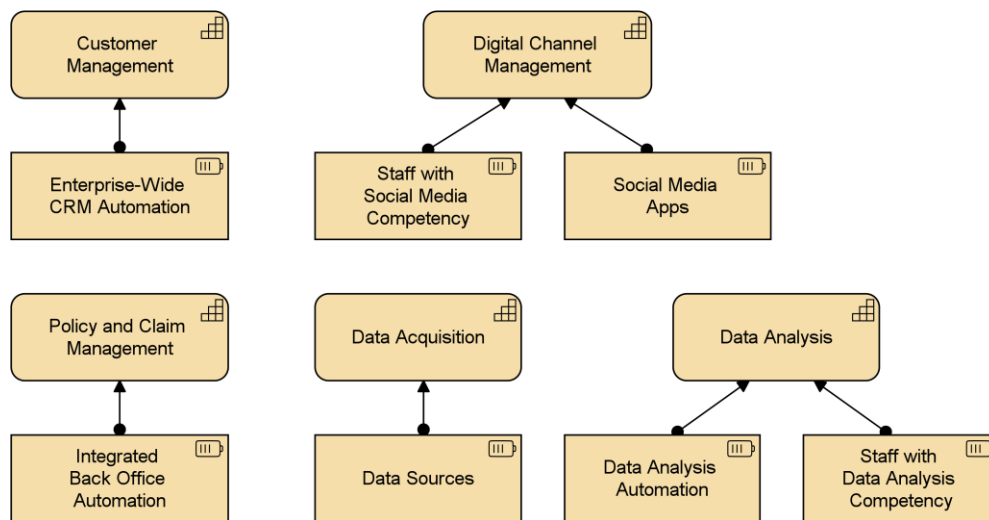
Customer Management

Enterprise-Wide CRM Automation

Digital Channel Management

Staff with Social Media Competency

Social Media Apps

Policy and Claim Management

Integrated Back Office Automation

Data Acquisition

Data Sources

Data Analysis

Data Analysis Automation

Staff with Data Analysis Competency